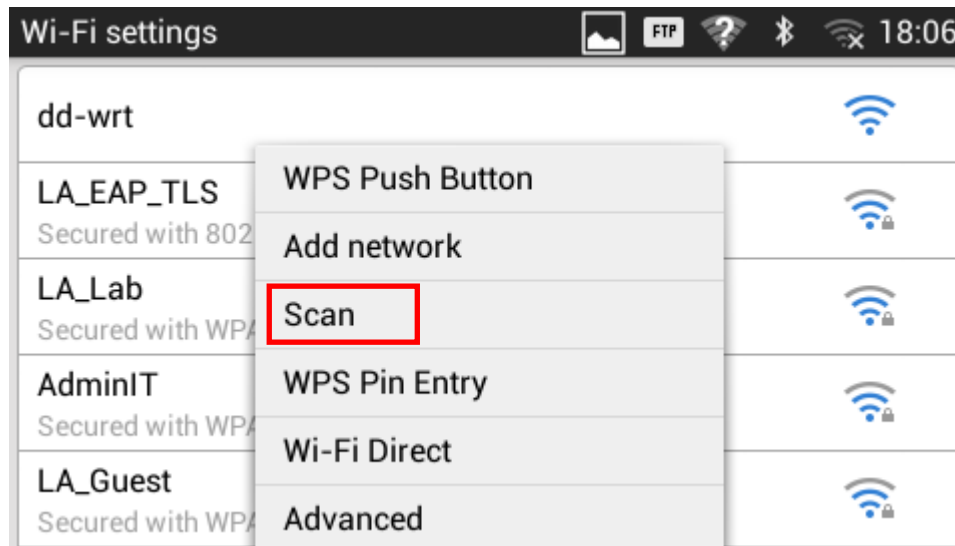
Wi-Fi settings FTP 18:06

dd-wrt

LA_EAP_TLS
Secured with 802

LA_Lab
Secured with WPA

AdminIT
Secured with WPA

LA_Guest
Secured with WPA

WPS Push Button
Add network
Scan
WPS Pin Entry
Wi-Fi Direct
Advanced